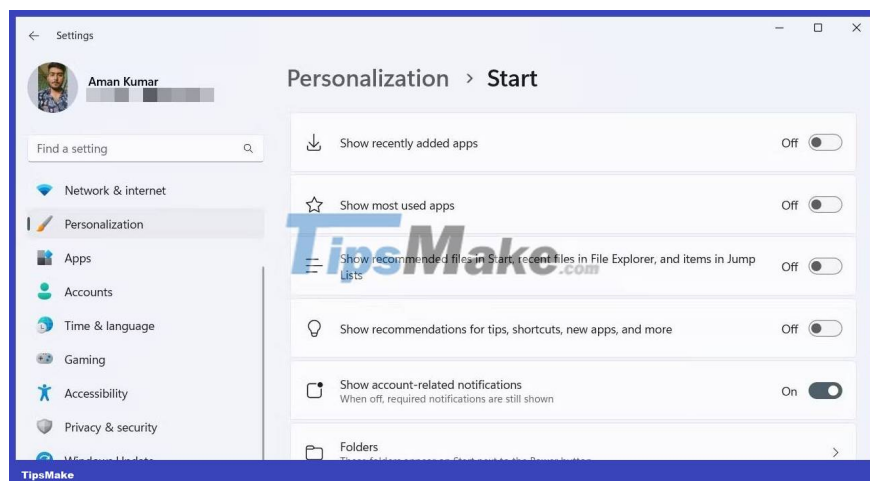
Settings

Aman Kumar

Find a setting

Network & internet

Personalization

Apps

Accounts

Time & language

Gaming

Accessibility

Privacy & security

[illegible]

Personalization > Start

Show recently added apps
Off

Show most used apps
Off

TipsMake.com

Show recommended files in Start, recent files in File Explorer, and items in Jump Lists
Off

Show recommendations for tips, shortcuts, new apps, and more
Off

Show account-related notifications
When off, required notifications are still shown
On

Folders
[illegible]

TipsMake